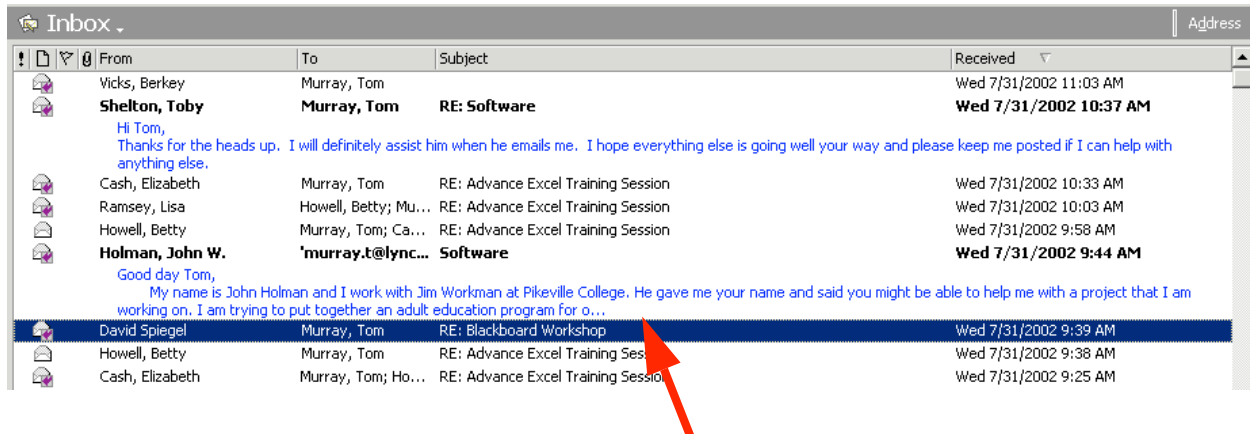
Inbox

Address

! | From | To | Subject | Received
Vicks, Berkey | Murray, Tom | | Wed 7/31/2002 11:03 AM
Shelton, Toby | Murray, Tom | RE: Software | Wed 7/31/2002 10:37 AM

Hi Tom,
Thanks for the heads up. I will definitely assist him when he emails me. I hope everything else is going well your way and please keep me posted if I can help with anything else.

Cash, Elizabeth | Murray, Tom | RE: Advance Excel Training Session | Wed 7/31/2002 10:33 AM
Ramsey, Lisa | Howell, Betty; Mu... | RE: Advance Excel Training Session | Wed 7/31/2002 10:03 AM
Howell, Betty | Murray, Tom; Ca... | RE: Advance Excel Training Session | Wed 7/31/2002 9:58 AM
Holman, John W. | 'murray.t@lync... | Software | Wed 7/31/2002 9:44 AM

Good day Tom,
My name is John Holman and I work with Jim Workman at Pikeville College. He gave me your name and said you might be able to help me with a project that I am working on. I am trying to put together an adult education program for o...

David Spiegel | Murray, Tom | RE: Blackboard Workshop | Wed 7/31/2002 9:39 AM
Howell, Betty | Murray, Tom | RE: Advance Excel Training Sess | Wed 7/31/2002 9:38 AM
Cash, Elizabeth | Murray, Tom; Ho... | RE: Advance Excel Training Sessio | Wed 7/31/2002 9:25 AM